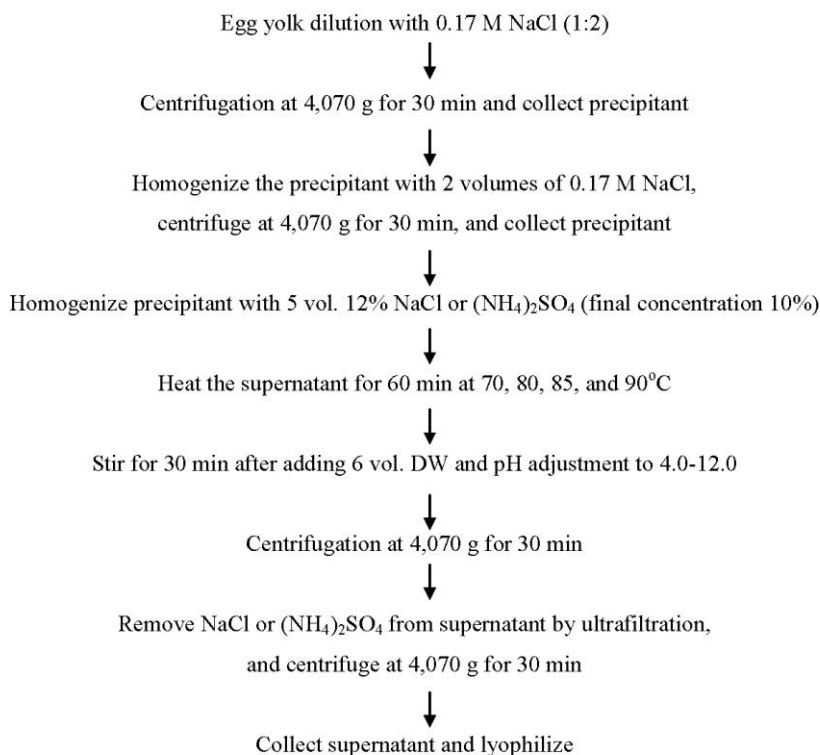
Egg yolk dilution with 0.17 M NaCl (1:2)

Centrifugation at 4,070 g for 30 min and collect precipitant

Homogenize the precipitant with 2 volumes of 0.17 M NaCl, centrifuge at 4,070 g for 30 min, and collect precipitant

Homogenize precipitant with 5 vol. 12% NaCl or $(NH_4)_2SO_4$ (final concentration 10%)

Heat the supernatant for 60 min at 70, 80, 85, and 90$^oC$

Stir for 30 min after adding 6 vol. DW and pH adjustment to 4.0-12.0

Centrifugation at 4,070 g for 30 min

Remove NaCl or $(NH_4)_2SO_4$ from supernatant by ultrafiltration, and centrifuge at 4,070 g for 30 min

Collect supernatant and lyophilize